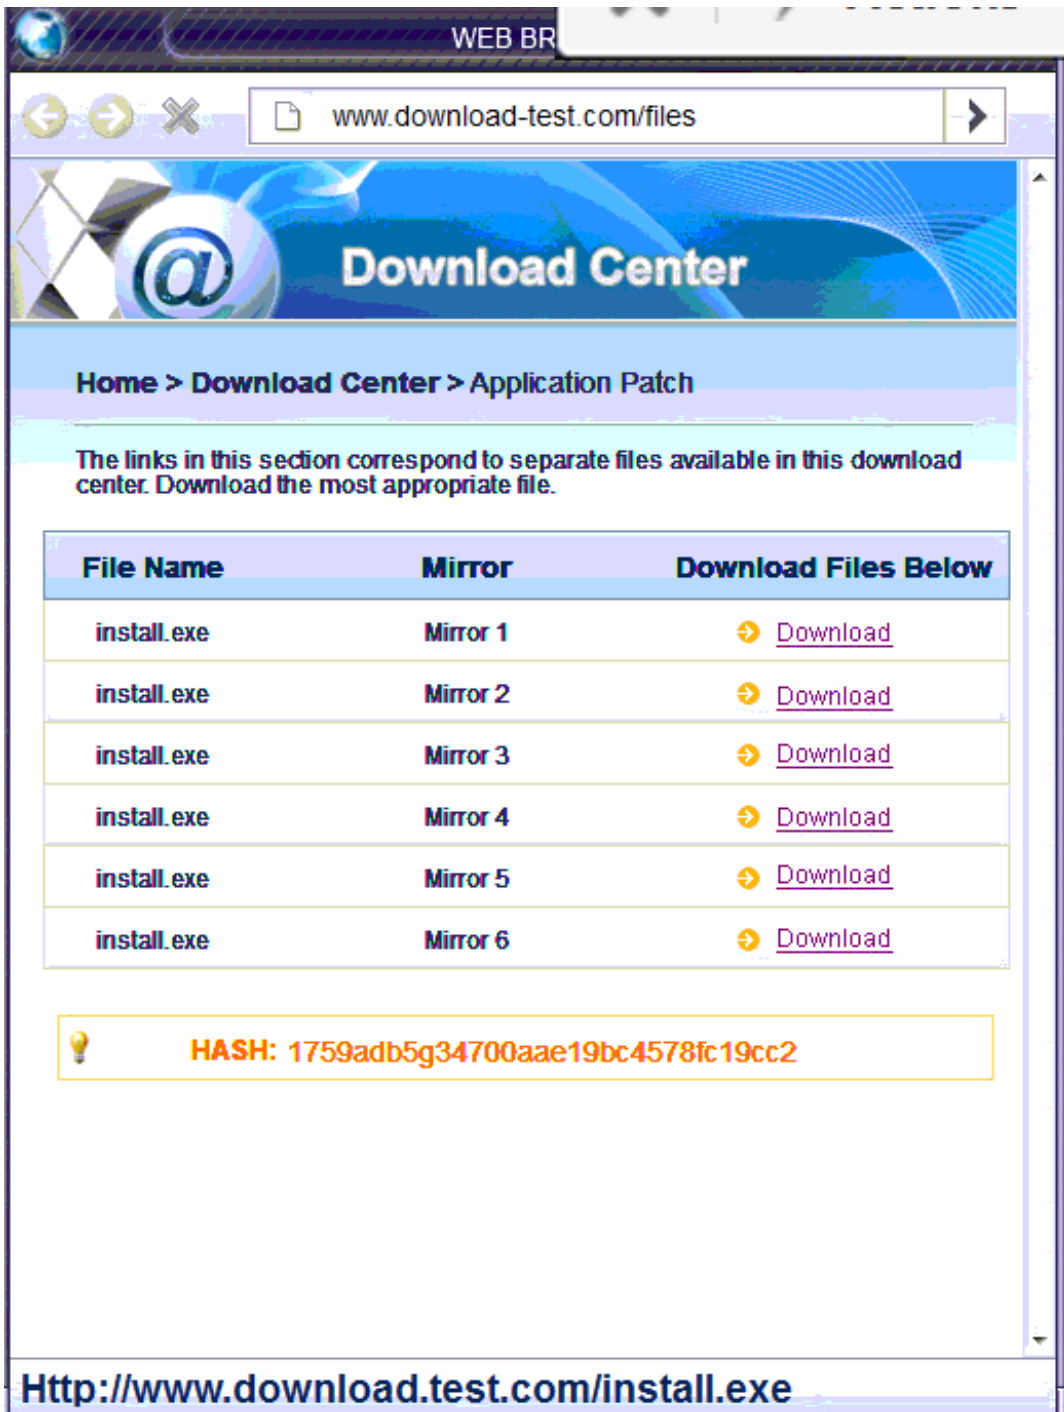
WEB BR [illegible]

www.download-test.com/files

Download Center

Home > Download Center > Application Patch

The links in this section correspond to separate files available in this download center. Download the most appropriate file.

| File Name | Mirror | Download Files Below |
|---|---|---|
| install.exe | Mirror 1 | Download |
| install.exe | Mirror 2 | Download |
| install.exe | Mirror 3 | Download |
| install.exe | Mirror 4 | Download |
| install.exe | Mirror 5 | Download |
| install.exe | Mirror 6 | Download |

HASH: 1759adb5g34700aae19bc4578fc19cc2

Http://www.download.test.com/install.exe